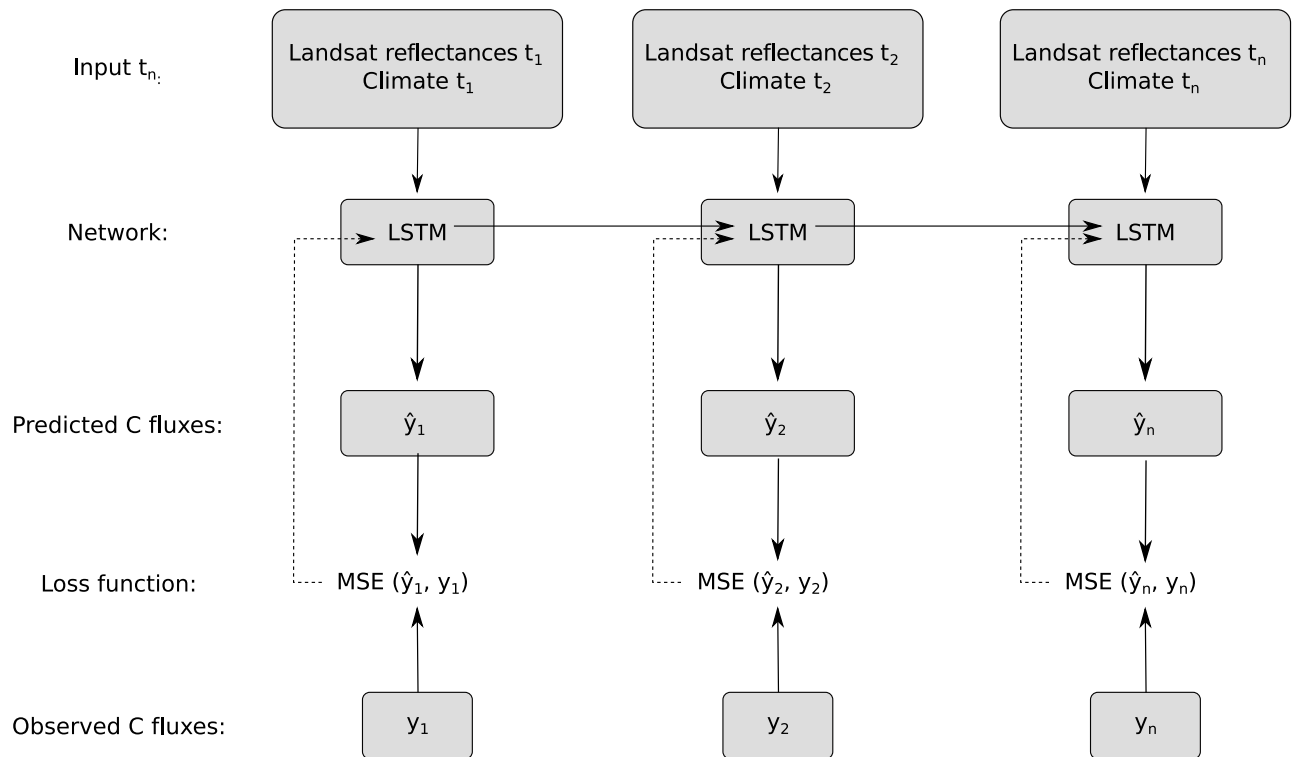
Input $t_{n:}$

Landsat reflectances $t_1$
Climate $t_1$

Landsat reflectances $t_2$
Climate $t_2$

Landsat reflectances $t_n$
Climate $t_n$

Network:

LSTM

LSTM

LSTM

Predicted C fluxes:

$\hat{y}_1$

$\hat{y}_2$

$\hat{y}_n$

Loss function:

MSE $(\hat{y}_1, y_1)$

MSE $(\hat{y}_2, y_2)$

MSE $(\hat{y}_n, y_n)$

Observed C fluxes:

$y_1$

$y_2$

$y_n$